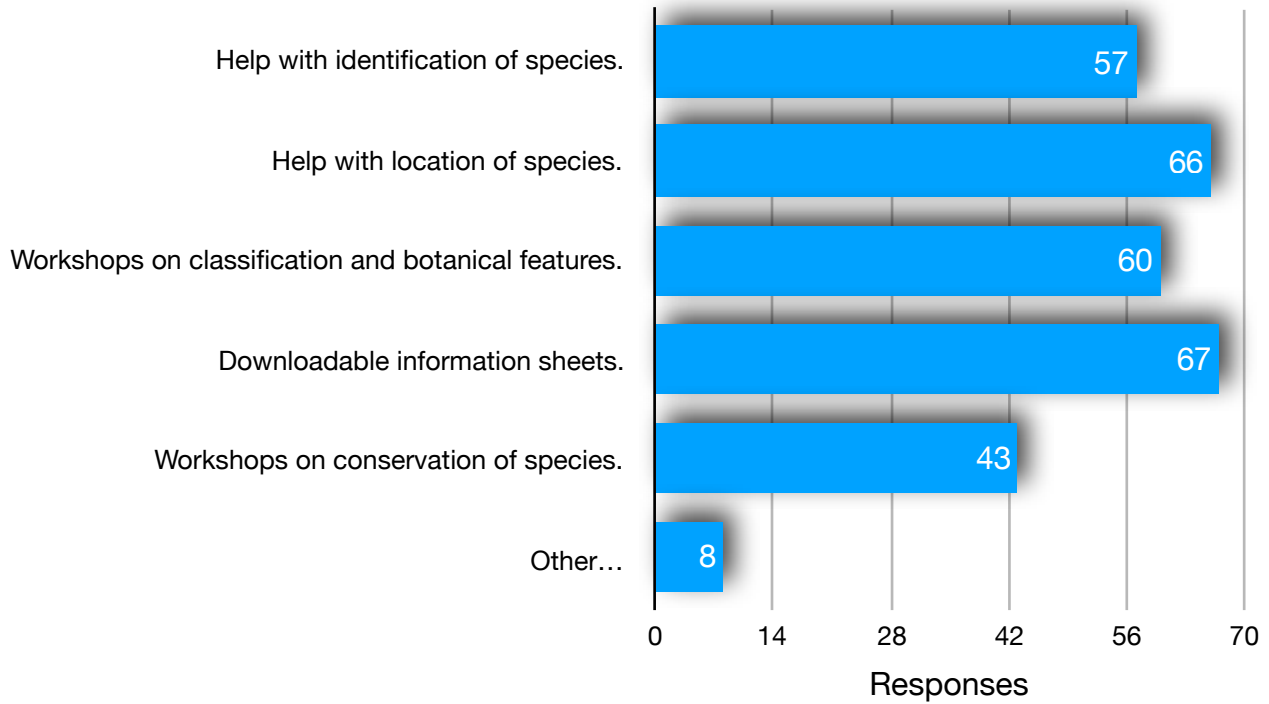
Help with identification of species.
57

Help with location of species.
66

Workshops on classification and botanical features.
60

Downloadable information sheets.
67

Workshops on conservation of species.
43

Other…
8

0 14 28 42 56 70

Responses